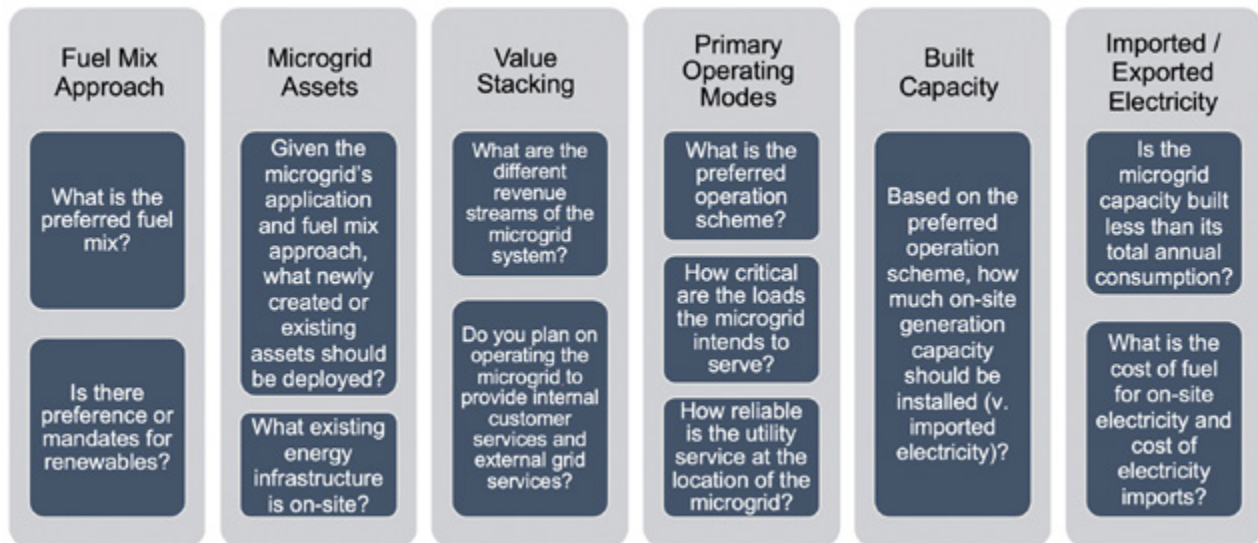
Fuel Mix Approach

What is the preferred fuel mix?

Is there preference or mandates for renewables?

Microgrid Assets

Given the microgrid's application and fuel mix approach, what newly created or existing assets should be deployed?

What existing energy infrastructure is on-site?

Value Stacking

What are the different revenue streams of the microgrid system?

Do you plan on operating the microgrid to provide internal customer services and external grid services?

Primary Operating Modes

What is the preferred operation scheme?

How critical are the loads the microgrid intends to serve?

How reliable is the utility service at the location of the microgrid?

Built Capacity

Based on the preferred operation scheme, how much on-site generation capacity should be installed (v. imported electricity)?

Imported / Exported Electricity

Is the microgrid capacity built less than its total annual consumption?

What is the cost of fuel for on-site electricity and cost of electricity imports?